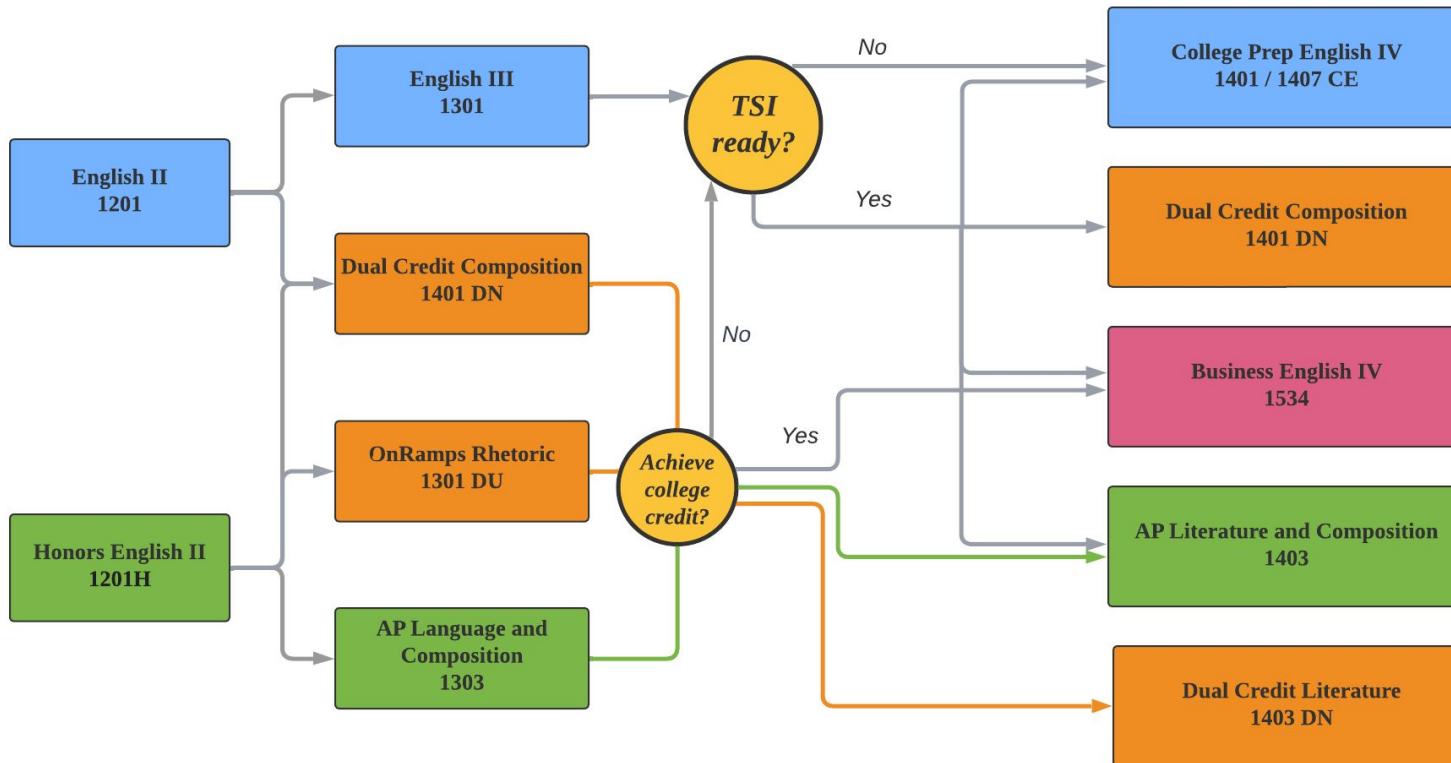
English II
1201

Honors English II
1201H

English III
1301

Dual Credit Composition
1401 DN

OnRamps Rhetoric
1301 DU

AP Language and Composition
1303

TSI ready?

No

Yes

No

Achieve college credit?

Yes

College Prep English IV
1401 / 1407 CE

Dual Credit Composition
1401 DN

Business English IV
1534

AP Literature and Composition
1403

Dual Credit Literature
1403 DN